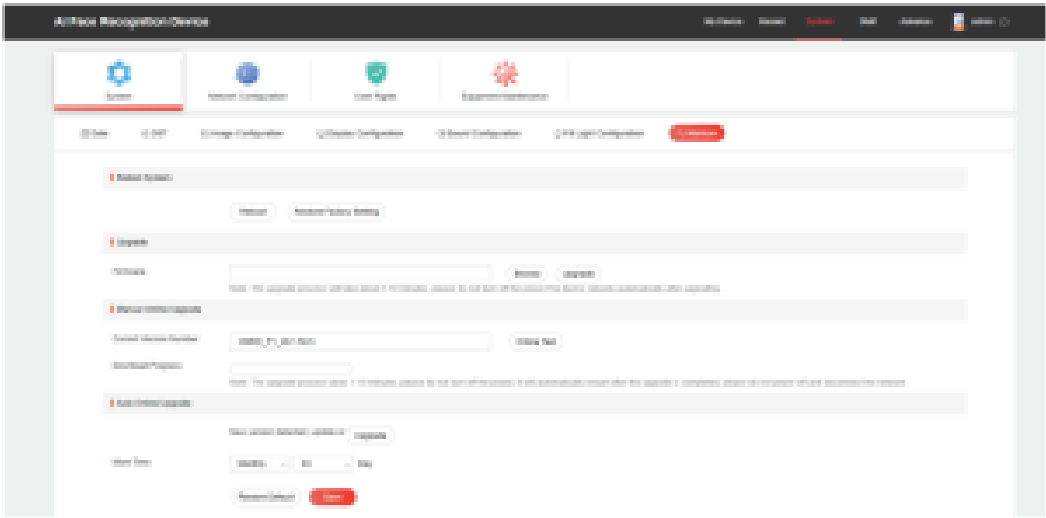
AI Face Recognition Device

My Device Record System Staff Advance admin

System Network Configuration User Rights Equipment Maintenance

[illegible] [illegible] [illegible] Image Configuration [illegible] Display Configuration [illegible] Sound Configuration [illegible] Configuration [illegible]

Reboot System

Reboot Restore Factory Setting

Upgrade

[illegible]

Browse Upgrade

Note: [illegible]

Manual Online Upgrade

Current Version Number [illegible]

Online Test

Download Progress

Note: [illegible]

Auto Online Upgrade

New version detected, update or Upgrade

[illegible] Time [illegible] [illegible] Day

Restore Default Save